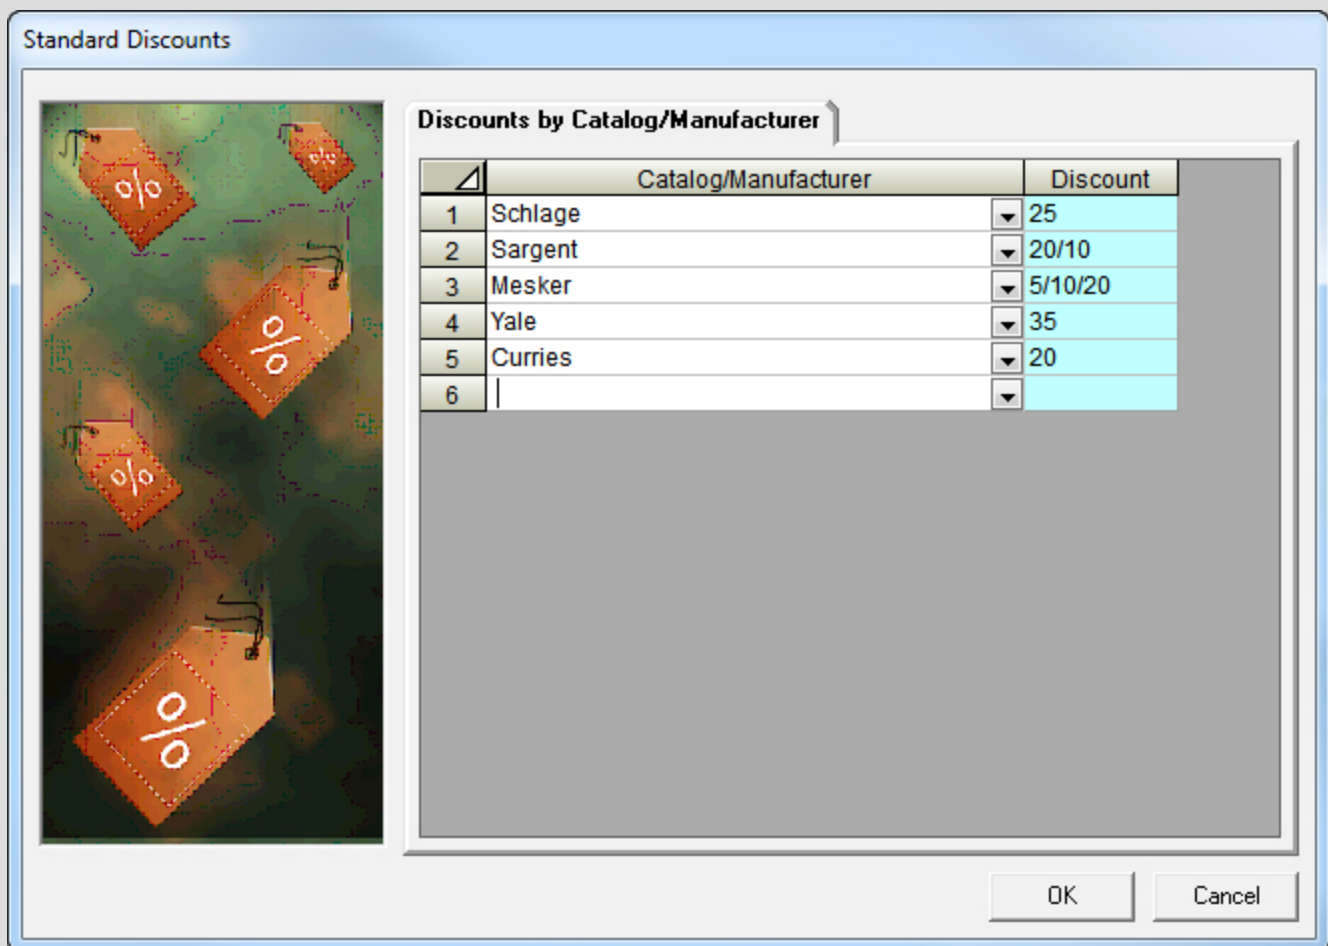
Standard Discounts

Discounts by Catalog/Manufacturer

| | Catalog/Manufacturer | Discount |
|---|---|---|
| 1 | Schlage | 25 |
| 2 | Sargent | 20/10 |
| 3 | Mesker | 5/10/20 |
| 4 | Yale | 35 |
| 5 | Curries | 20 |
| 6 | | |

OK

Cancel